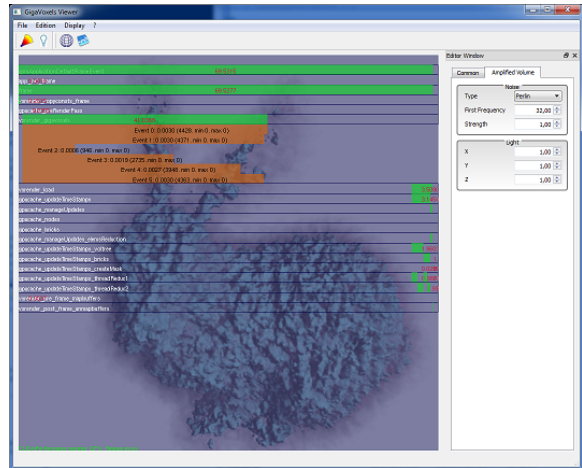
GigaVoxels Viewer

File Edition Display ?

Editor Window

Common Amplified Volume

Noise
Type Perlin
First Frequency 32,00
Strength 1,00

Light
X 1,00
Y 1,00
Z 1,00

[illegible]
app_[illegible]_frame
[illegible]
vsrender_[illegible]_frame
cache_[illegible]
vsrender_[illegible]
Event 0: 0.0030 (4428; min 0; max 0)
Event 1: 0.0030 (4071; min 0; max 0)
Event 2: 0.0006 (3946; min 0; max 0)
Event 3: 0.0019 (2725; min 0; max 0)
Event 4: 0.0027 (3948; min 0; max 0)
Event 5: 0.0030 (4363; min 0; max 0)
vsrender_load
gpucache_updateTimeStamps
gpucache_manageUpdates
gpucache_nodes
gpucache_bricks
gpucache_manageUpdates_elemReduction
gpucache_updateTimeStamps_voltree
gpucache_updateTimeStamps_bricks
gpucache_updateTimeStamps_createMask
gpucache_updateTimeStamps_threadReduc1
gpucache_updateTimeStamps_threadReduc2
vsrender_pre_frame_mapbuffers
vsrender_post_frame_unmapbuffers
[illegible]